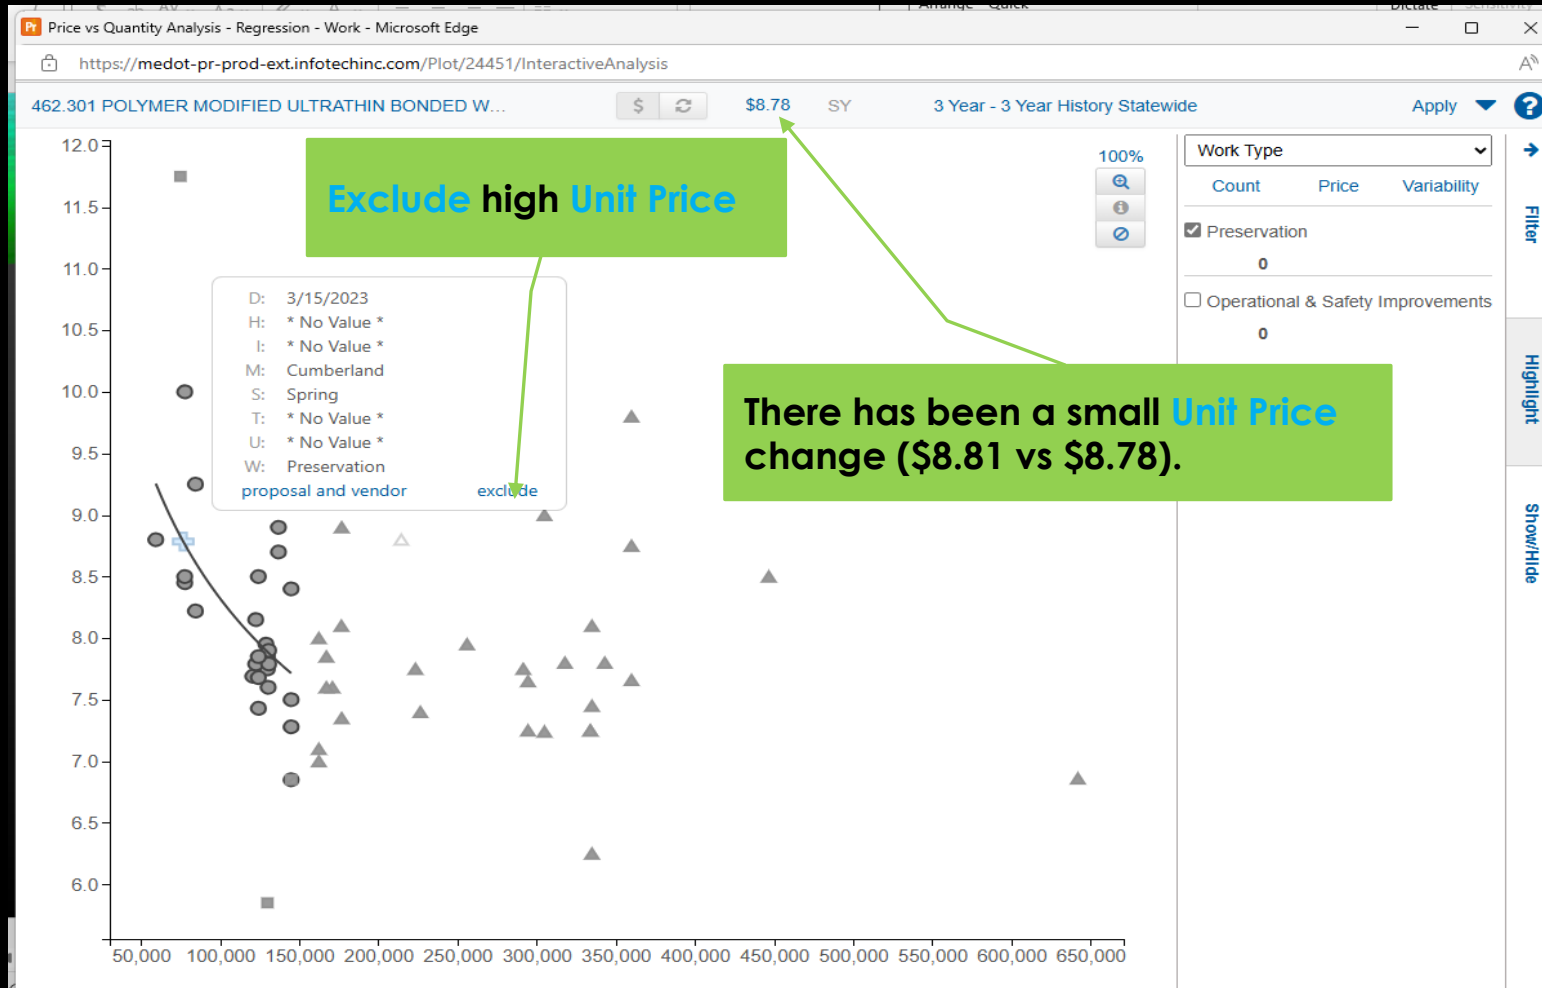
Price vs Quantity Analysis - Regression - Work - Microsoft Edge

https://medot-pr-prod-ext.infotechinc.com/Plot/24451/InteractiveAnalysis

462.301 POLYMER MODIFIED ULTRATHIN BONDED W...

$

$8.78

SY

3 Year - 3 Year History Statewide

Apply

?

Exclude high Unit Price

100%

Work Type

Count Price Variability

Preservation

0

Operational & Safety Improvements

0

Filter

Highlight

Show/Hide

D: 3/15/2023
H: * No Value *
I: * No Value *
M: Cumberland
S: Spring
T: * No Value *
U: * No Value *
W: Preservation

proposal and vendor exclude

There has been a small Unit Price change ($8.81 vs $8.78).

12.0
11.5
11.0
10.5
10.0
9.5
9.0
8.5
8.0
7.5
7.0
6.5
6.0

50,000 100,000 150,000 200,000 250,000 300,000 350,000 400,000 450,000 500,000 550,000 600,000 650,000